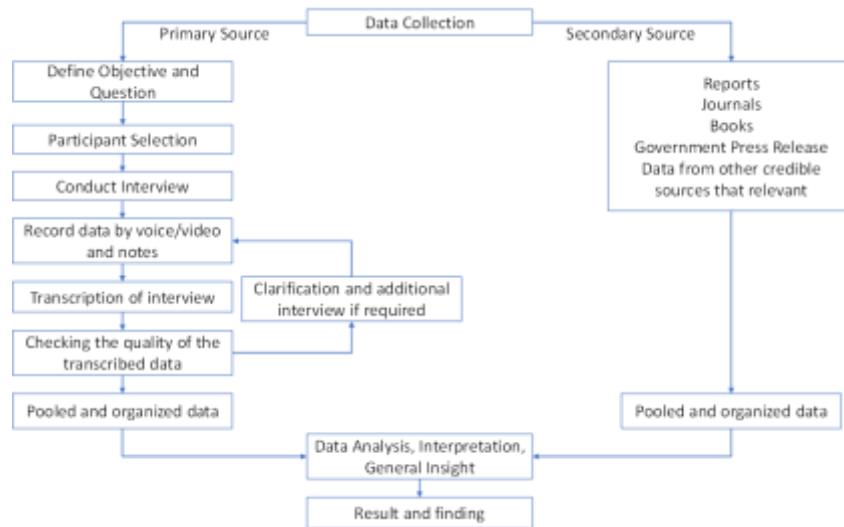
Data Collection

Primary Source

Secondary Source

Define Objective and Question

Participant Selection

Conduct Interview

Record data by voice/video and notes

Transcription of interview

Clarification and additional interview if required

Checking the quality of the transcribed data

Pooled and organized data

Reports
Journals
Books
Government Press Release
Data from other credible sources that relevant

Pooled and organized data

Data Analysis, Interpretation, General Insight

Result and finding